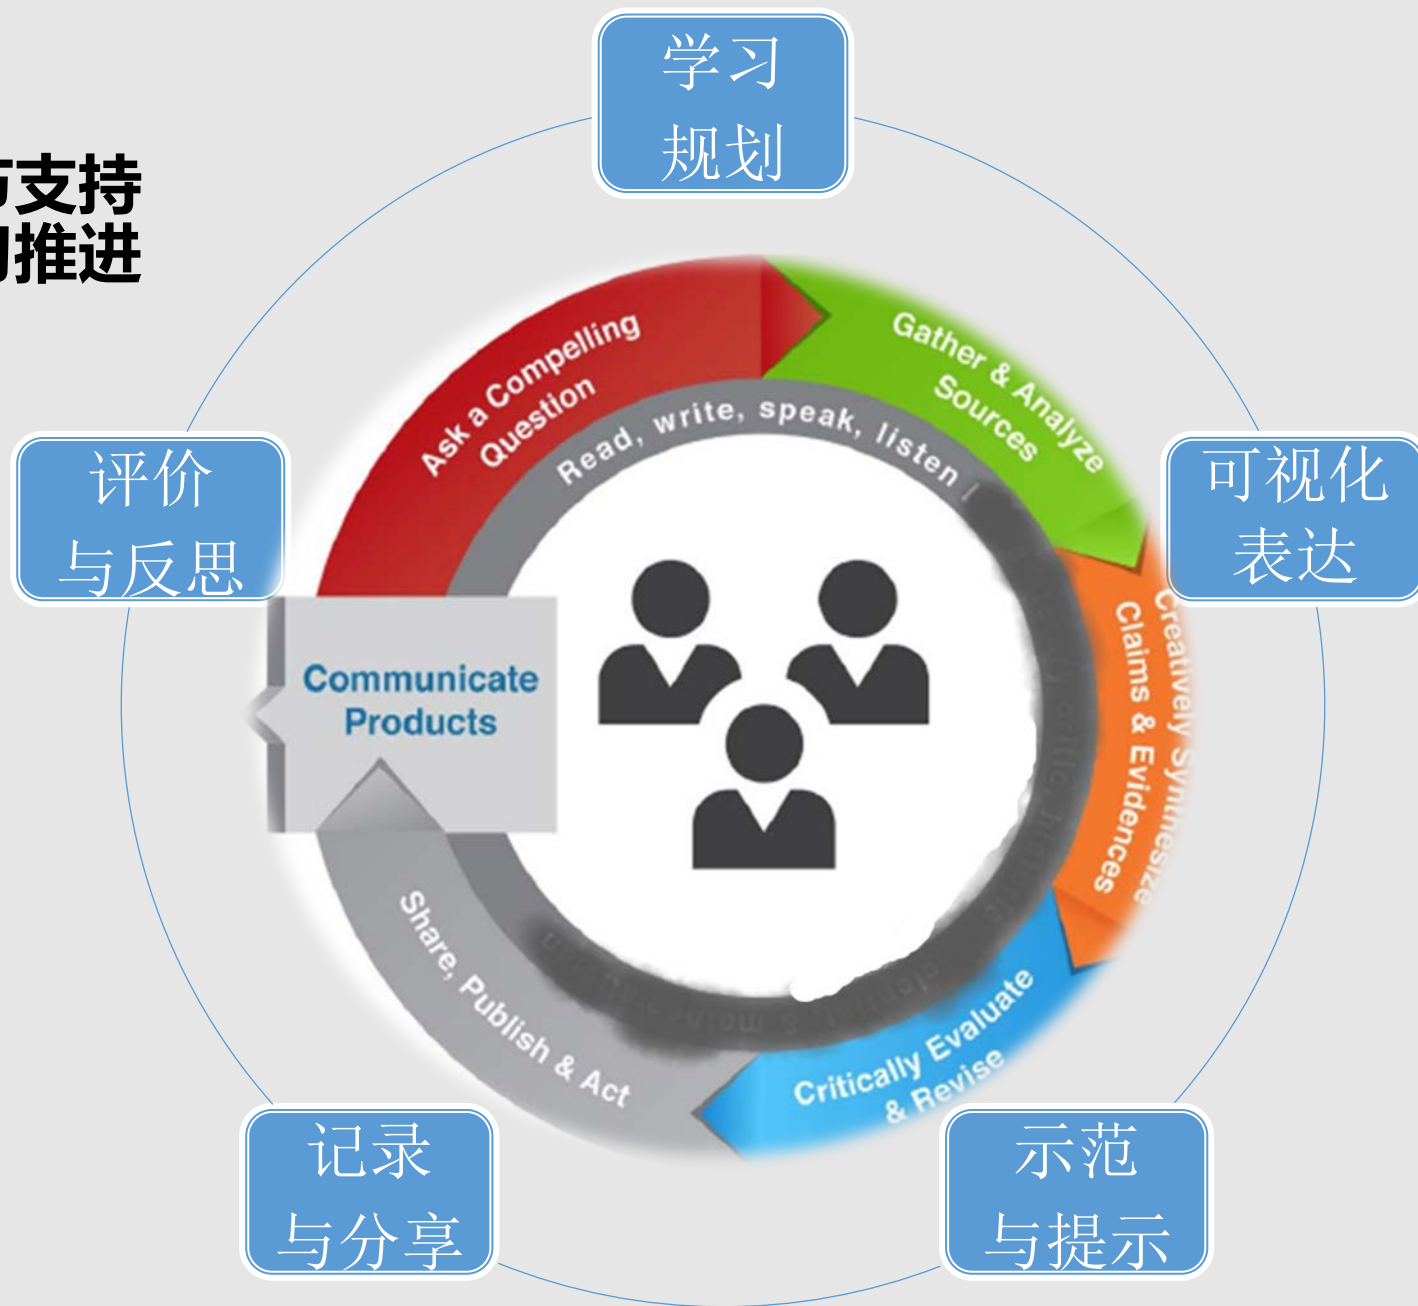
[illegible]支持
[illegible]推进

学习
规划

可视化
表达

示范
与提示

记录
与分享

评价
与反思

Ask a Compelling Question

Gather & Analyze Sources

Creatively Synthesize Claims & Evidences

Critically Evaluate & Revise

Share, Publish & Act

Communicate Products

Read, write, speak, listen